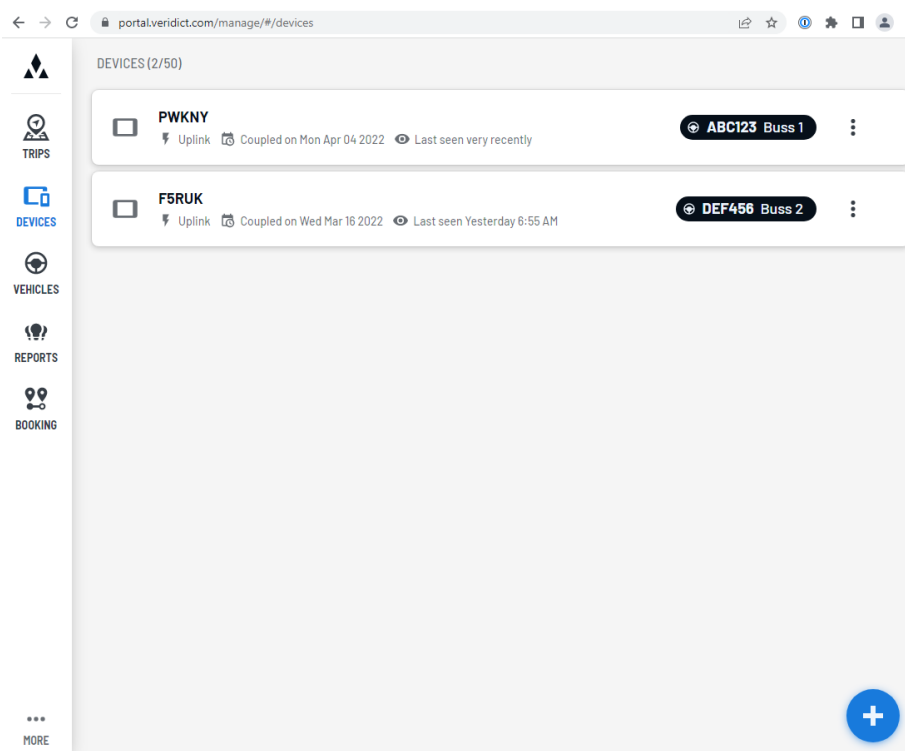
portal.veridict.com/manage/#/devices

TRIPS
DEVICES
VEHICLES
REPORTS
BOOKING
MORE

DEVICES (2/50)

PWKNY
Uplink Coupled on Mon Apr 04 2022 Last seen very recently
ABC123 Buss 1

F5RUK
Uplink Coupled on Wed Mar 16 2022 Last seen Yesterday 6:55 AM
DEF456 Buss 2